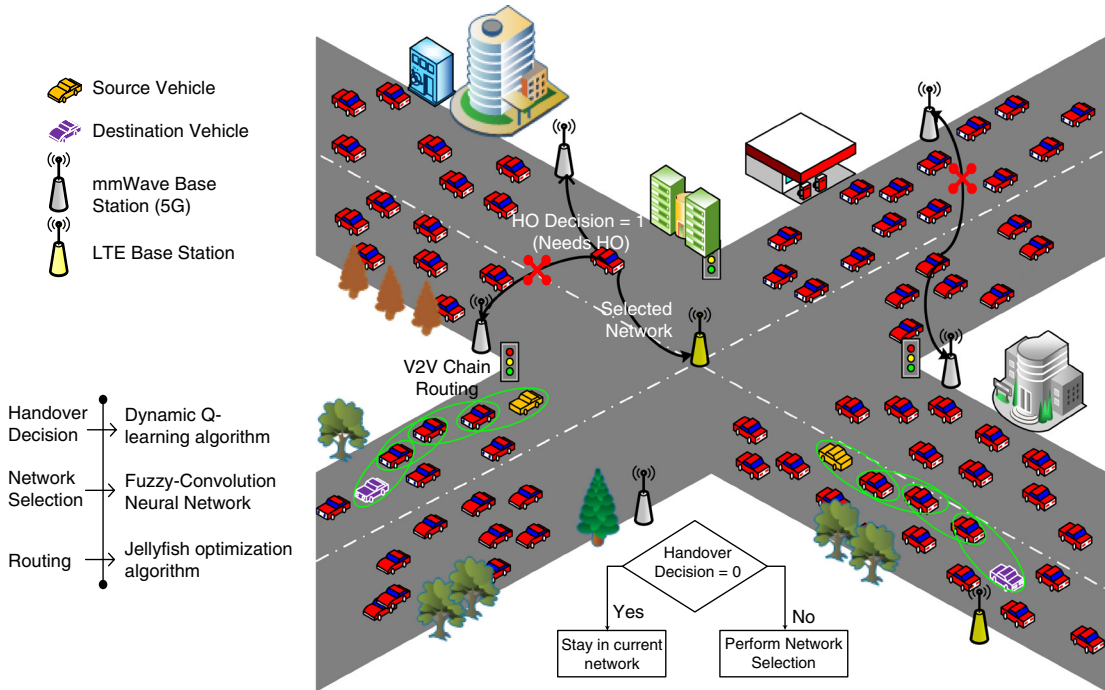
Source Vehicle

Destination Vehicle

mmWave Base Station (5G)

LTE Base Station

HO Decision = 1 (Needs HO)

Selected Network

V2V Chain Routing

Handover Decision → Dynamic Q-learning algorithm

Network Selection → Fuzzy-Convolution Neural Network

Routing → Jellyfish optimization algorithm

Handover Decision = 0

Yes

No

Stay in current network

Perform Network Selection